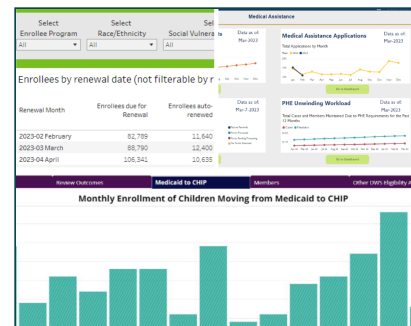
Select Enrollee Program
All

Select Race/Ethnicity
All

Sel
Social Vulnera
All

Medical Assistance

Medical Assistance Applications

Data as of
Mar-2023

Total Applications by Month

Go to Dashboard

Data as of
Mar-2023

PHE Unwinding Workload

Data as of
Mar-2023

Go to Dashboard

Enrollees by renewal date (not filterable by r

| Renewal Month | Enrollees due for Renewal | Enrollees auto-renewed |
|---|---|---|
| 2023-02 February | 82,789 | 11,640 |
| 2023-03 March | 88,790 | 12,400 |
| 2023-04 April | 106,341 | 10,635 |

Review Outcomes | Medicaid to CHIP | Members | Other DWS Eligibility A

Monthly Enrollment of Children Moving from Medicaid to CHIP